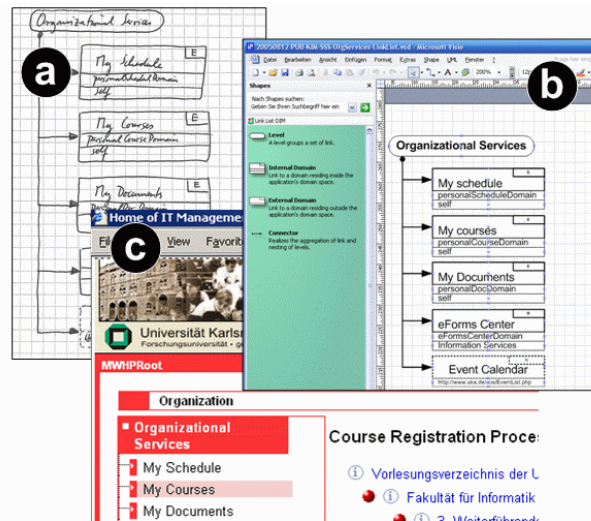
a

Organizational Services

My Schedule
personalScheduleDomain
self

My Courses
personalCourseDomain
self

My Documents
self

E

b

20050817 PUB KM SSS OrgServices LinkList.vsd - Microsoft Visio

Datei Bearbeiten Ansicht Einfügen Format Extras Shape UML Fenster ?

Shapes

Nach Shapes suchen:
Geben Sie Ihren Suchbegriff hier ein

Link List DIM

Level
A level groups a set of link.

Internal Domain
Link to a domain residing inside the application's domain space.

External Domain
Link to a domain residing outside the application's domain space.

Connector
Realizes the aggregation of link and nesting of levels.

Organizational Services

My schedule
personalScheduleDomain
self

My courses
personalCourseDomain
self

My Documents
personalDocDomain
self

eForms Center
eFormsCenterDomain
Information Services

Event Calendar
http://www.uka.de/.../EventList.php

c

Home of IT Management

File View Favorites

Universität Karlsruhe
Forschungsuniversität

MWHPRoot

Organization

Organizational Services

My Schedule

My Courses

My Documents

Course Registration Proces

Vorlesungsverzeichnis der U

Fakultät für Informatik

3. Weiterführend